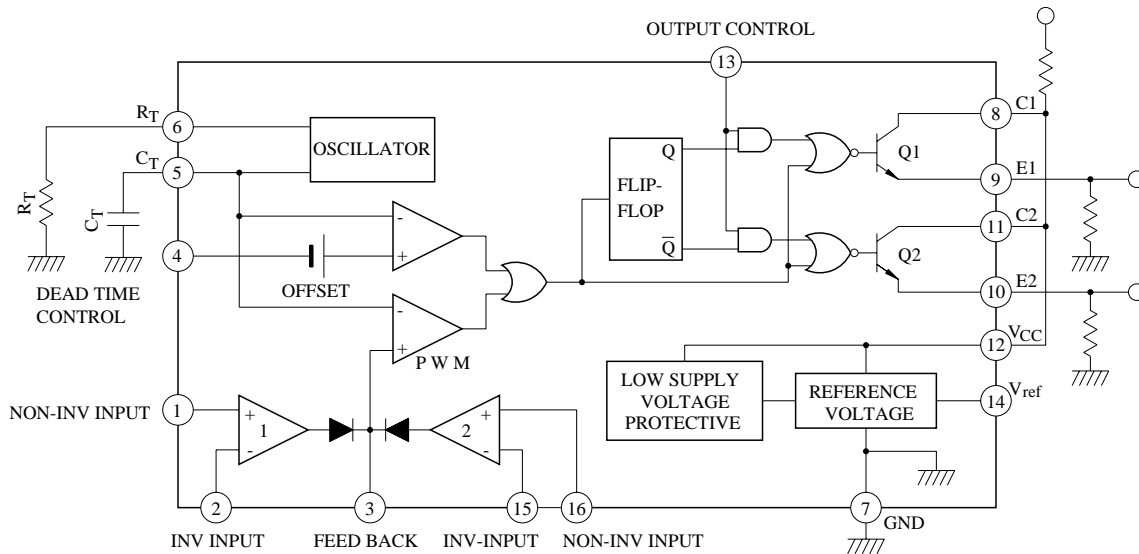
OUTPUT CONTROL

13

$R_T$ 6

$C_T$ 5

4

OSCILLATOR

$R_T$

$C_T$

DEAD TIME CONTROL

OFFSET

-

+

-

+

P W M

FLIP-FLOP

Q

$\overline{Q}$

Q1

Q2

8 C1

9 E1

11 C2

10 E2

12 $V_{CC}$

14 $V_{ref}$

LOW SUPPLY VOLTAGE PROTECTIVE

REFERENCE VOLTAGE

NON-INV INPUT 1

+

1

-

+

2

-

2

3

15

16

7 GND

INV INPUT

FEED BACK

INV-INPUT

NON-INV INPUT